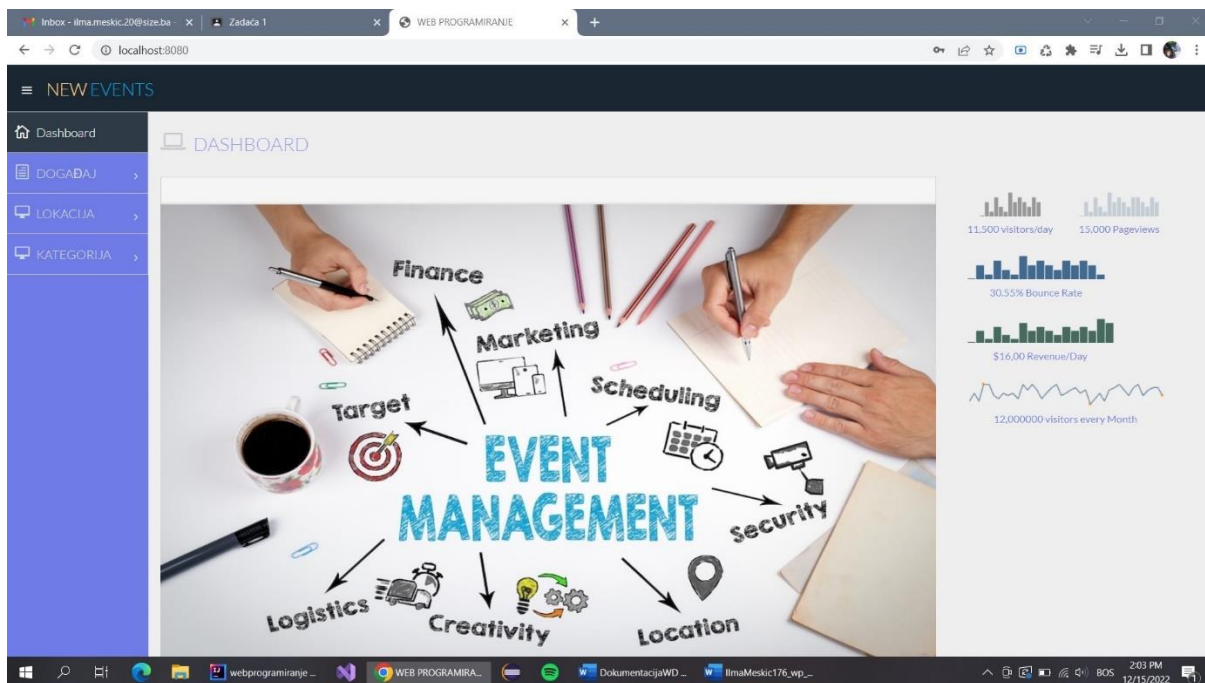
Inbox - ilma.meskic.20@size.ba - × | Zadaća 1 × | WEB PROGRAMIRANJE × +

localhost:8080

≡ NEWEVENTS

Dashboard

DOGAĐAJ ›

LOKACIJA ›

KATEGORIJA ›

DASHBOARD

Finance

Marketing

Scheduling

Target

EVENT MANAGEMENT

Security

Logistics

Creativity

Location

11,500 visitors/day

15,000 Pageviews

30.55% Bounce Rate

$16,00 Revenue/Day

12,000000 visitors every Month

webprogramiranje ...

WEB PROGRAMIRA...

DokumentacijaWD ...

IlmaMeskic176_wp_...

BOS

2:03 PM
12/15/2022